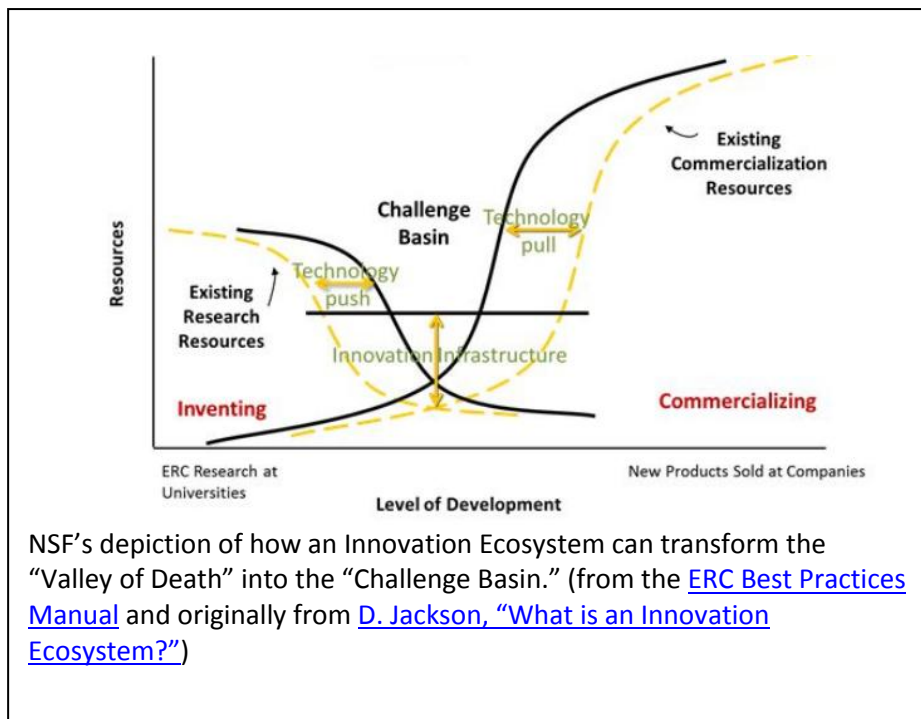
Existing Commercialization Resources

Challenge Basin

Technology pull

Technology push

Resources

Existing Research Resources

Innovation Infrastructure

Inventing

Commercializing

ERC Research at Universities

New Products Sold at Companies

Level of Development

NSF’s depiction of how an Innovation Ecosystem can transform the “Valley of Death” into the “Challenge Basin.” (from the ERC Best Practices Manual and originally from D. Jackson, “What is an Innovation Ecosystem?”)